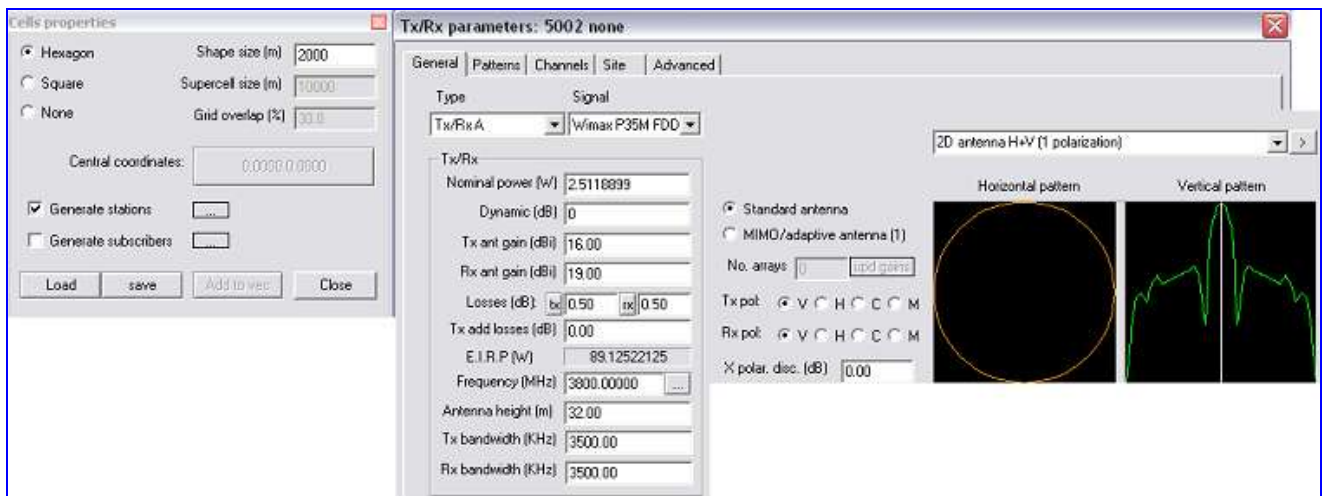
Cells properties

Hexagon
Square
None

Shape size (m) 2000
Supercell size (m) 10000
Grid overlap (%) 30.0

Central coordinates: 0.0000 0.0000

Generate stations ...
Generate subscribers ...

Load
save
Add to vec
Close

Tx/Rx parameters: 5002 none

General | Patterns | Channels | Site | Advanced

Type
Tx/Rx A

Signal
Wimax P35M FDD

Tx/Rx
Nominal power (W) 2.5118899
Dynamic (dB) 0
Tx ant gain (dBi) 16.00
Rx ant gain (dBi) 19.00
Losses (dB): tx 0.50 rx 0.50
Tx add losses (dB) 0.00
E.I.R.P (W) 89.12522125
Frequency (MHz) 3800.00000 ...
Antenna height (m) 32.00
Tx bandwidth (KHz) 3500.00
Rx bandwidth (KHz) 3500.00

Standard antenna
MIMO/adaptive antenna (1)
No. arrays 0 upd gains
Tx pol: V H C M
Rx pol: V H C M
X polar. disc. (dB) 0.00

2D antenna H+V (1 polarization)
>

Horizontal pattern
Vertical pattern